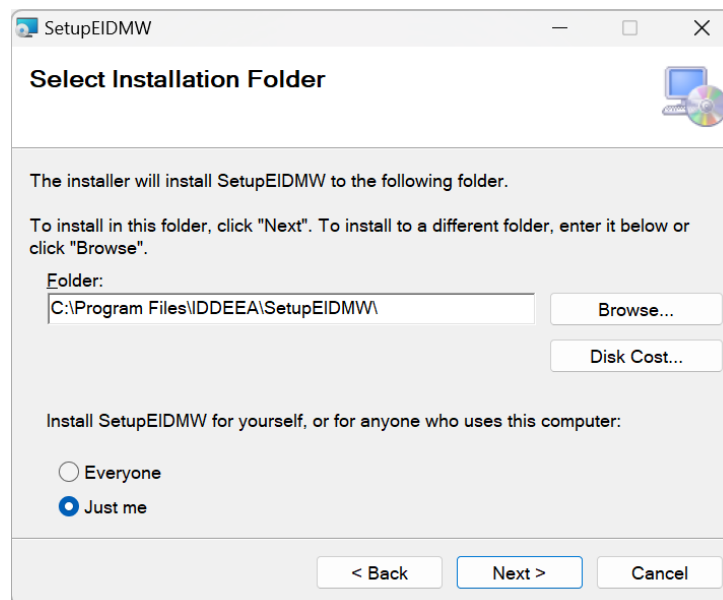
SetupEIDMW

Select Installation Folder

The installer will install SetupEIDMW to the following folder.

To install in this folder, click "Next". To install to a different folder, enter it below or click "Browse".

Folder:
C:\Program Files\IDDEEA\SetupEIDMW\

Browse...

Disk Cost...

Install SetupEIDMW for yourself, or for anyone who uses this computer:

Everyone
Just me

< Back
Next >
Cancel